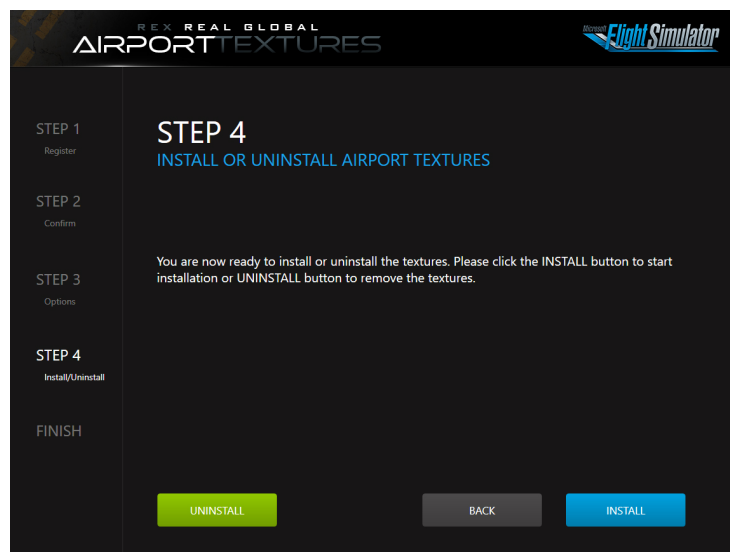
REX REAL GLOBAL
AIRPORTTEXTURES

Microsoft Flight Simulator

STEP 1
Register

STEP 2
Confirm

STEP 3
Options

STEP 4
Install/Uninstall

FINISH

STEP 4
INSTALL OR UNINSTALL AIRPORT TEXTURES

You are now ready to install or uninstall the textures. Please click the INSTALL button to start installation or UNINSTALL button to remove the textures.

UNINSTALL

BACK

INSTALL